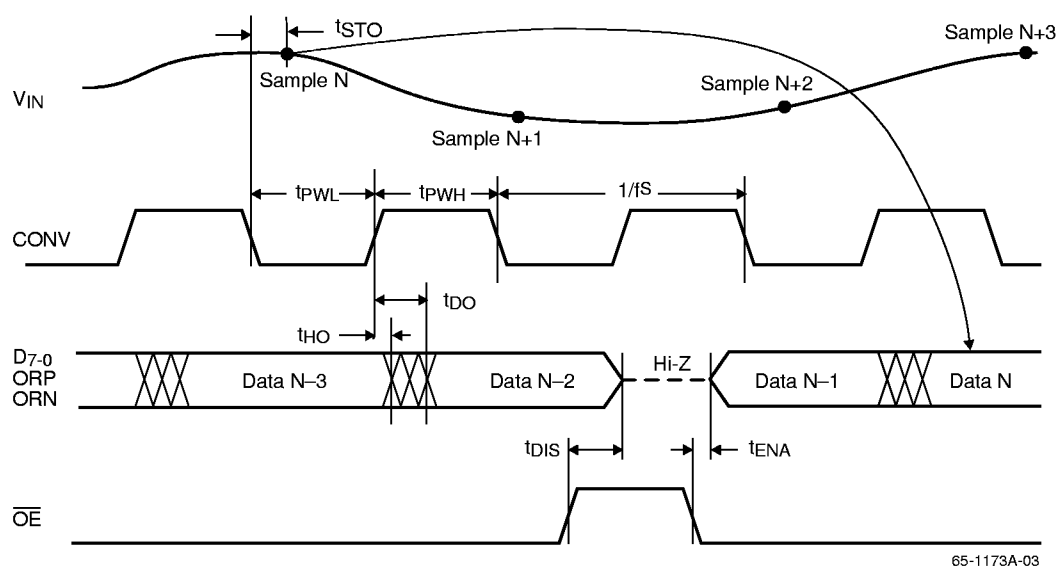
$t_{STO}$

Sample N+3

$V_{IN}$

Sample N

Sample N+2

Sample N+1

$t_{PWL}$

$t_{PWH}$

$1/f_S$

CONV

$t_{DO}$

$t_{HO}$

$D_{7-0}$
ORP
ORN

Data N–3

Data N–2

Hi-Z

Data N–1

Data N

$t_{DIS}$

$t_{ENA}$

$\overline{OE}$

65-1173A-03